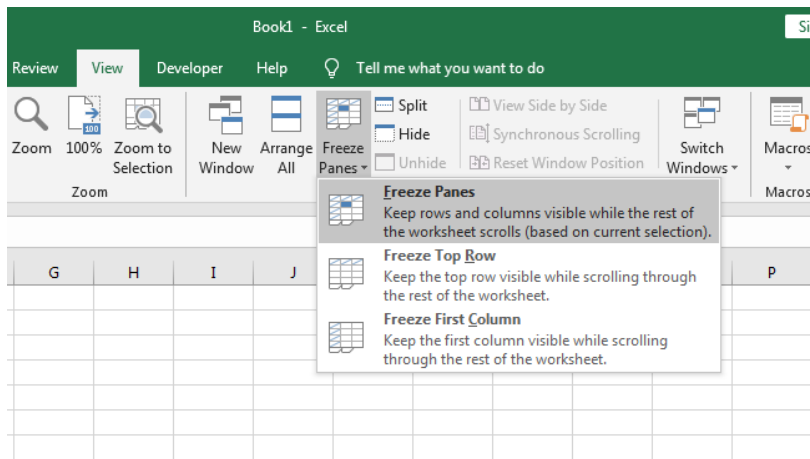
Book1 - Excel

Si

Review View Developer Help Tell me what you want to do

Zoom 100% Zoom to Selection
Zoom

New Window Arrange All Freeze Panes Split Hide Unhide View Side by Side Synchronous Scrolling Reset Window Position Switch Windows Macros
Macros

Freeze Panes
Keep rows and columns visible while the rest of the worksheet scrolls (based on current selection).

Freeze Top Row
Keep the top row visible while scrolling through the rest of the worksheet.

Freeze First Column
Keep the first column visible while scrolling through the rest of the worksheet.

G H I J P